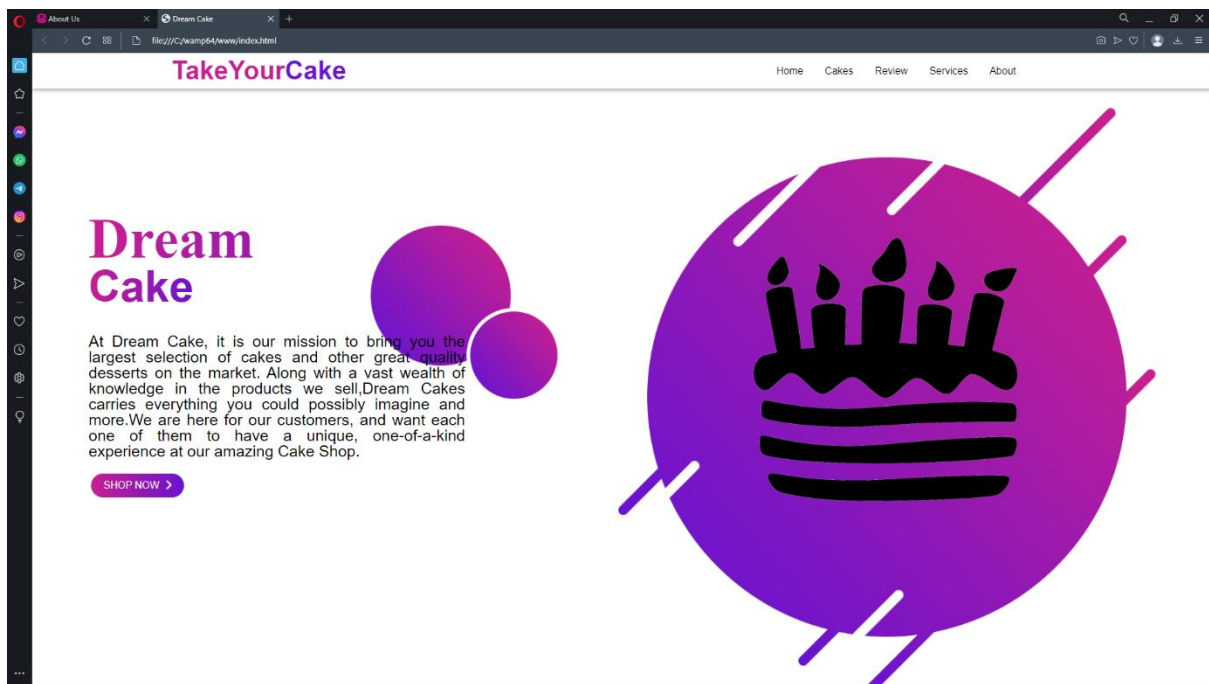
About Us
Dream Cake
file:///C:/wamp64/www/index.html

TakeYourCake

Home Cakes Review Services About

Dream
Cake

At Dream Cake, it is our mission to bring you the largest selection of cakes and other great quality desserts on the market. Along with a vast wealth of knowledge in the products we sell,Dream Cakes carries everything you could possibly imagine and more.We are here for our customers, and want each one of them to have a unique, one-of-a-kind experience at our amazing Cake Shop.

SHOP NOW